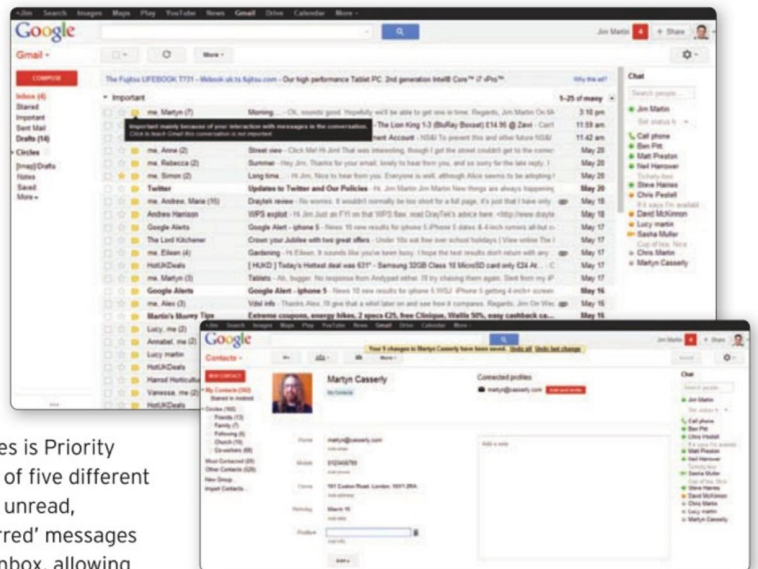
+Jim Search Images Maps Play YouTube News Gmail Drive Calendar More

Google

Jim Martin + Share

Gmail

COMPOSE

Inbox (4)
Starred
Important
Sent Mail
Drafts (14)
Circles
[Imap]/Drafts
Notes
Saved
More

The Fujitsu LIFEBOOK T731 - Webook-uk.ts.fujitsu.com - Our high performance Tablet PC. 2nd generation Intel® Core™ i7 vPro™

Important 1-25 of many

| | | |
|---|---|---|
| me, Martyn (7) | Morning — Ok, sounds good. Hopefully we'll be able to get one in time. Regards, Jim Martin On Sh | 3:10 pm |
| Important mainly because of your interaction with messages in the conversation. | The Lion King 1-3 (BluRay Boxset) £14.95 @ Zavvi | 11:59 am |
| | ent Account - NS&I To prevent this and other future NS&I | 11:42 am |
| me, Anne (2) | Street view - Click Me! Hi Jim! That was interesting, though I got the street couldn't get to the corner | May 20 |
| me, Rebecca (2) | Summer - Hey Jim, Thanks for your email, lovely to hear from you, and so sorry for the late reply. I | May 20 |
| me, Simon (2) | Long time - Hi Jim, Nice to hear from you. Everyone is well, although Alice seems to be adapting | May 20 |
| Twitter | Updates to Twitter and Our Policies - Hi Jim Martin Jim Martin New things are always happening | May 20 |
| me, Andrew, Marie (15) | Draytek review - No worries. It wouldn't normally be too short for a full page, it's just that I have only | May 18 |
| Andrew Harrison | WPS exploit - Hi Jim Just an FYI on that WPS flaw, read DrayTek's advice here: <http://www.drayte | May 18 |
| Google Alerts | Google Alert - iphone 5 - News 10 new results for iphone 5 iPhone 5 dates & 4-inch rumors all but c | May 17 |
| The Lord Kitchener | Crown your Jubilee with two great offers - Under 10s eat free over school holidays | View online The | May 17 |
| me, Eileen (4) | Gardening - Hi Eileen, It sounds like you've been busy. I hope the test results don't point to anything | May 17 |
| HotUKDeals | [ HUKD ] Today's Hottest deal was 631º - Samsung 32GB Class 10 MicroSD card only £24 At | May 17 |
| me, Martyn (3) | Tablets - Ah, bugger. No response from Andyquad either. I'll try chasing them again. Sent from my iP | May 17 |
| HotUKDeals | | May 17 |
| Google Alerts | Google Alert - iphone 5 - News 10 new results for iphone 5 WSJ: iPhone 5 getting 4-inch+ screen | May 16 |
| me, Alex (3) | Vdsl info - Thanks Alex, I'll give that a whirl later on and see how it compares. Regards, Jim On Wed | May 16 |
| Martin's Money Tips | Extreme coupons, energy hikes, 2 specs £25, free Clinique, Waitie 50%, easy cashback ca... | May 16 |
| Lucy, me (2) | | |
| Annabel, me (2) | | |
| Lucy martin | | |
| HotUKDeals | | |
| Harrod Horticultu | | |
| Vanessa, me (2) | | |
| HotUKDeals | | |

Chat
Search people...
Jim Martin
Set status here
Call phone
Ben Pitt
Matt Preston
Neil Hanrover
Steve Haines
Chris Pestell
David McKinnon
Lucy martin
Sasha Muller
Chris Martin
Martyn Casserly

+Jim Search Images Maps Play YouTube News Gmail Drive Calendar More

Google

Contacts

Your 9 changes to Martyn Casserly have been saved. Undo all Undo last change

NEW CONTACT

My Contacts (382)
Starred in Android
Circles (162)
Friends (13)
Family (7)
Following (6)
Church (10)
Co-workers (69)
Most Contacted (20)
Other Contacts (234)
New Group...
Import Contacts...

Martyn Casserly
My Contacts

Connected profiles
martyn@casserly.com

Add a note

Home martyn@casserly.com
Mobile 0123456789
Home 161 Coulson Road, London, SE11 2RA
Birthday March 16
Custom
Add

es is Priority
of five different
unread,
rred' messages
nbox, allowing